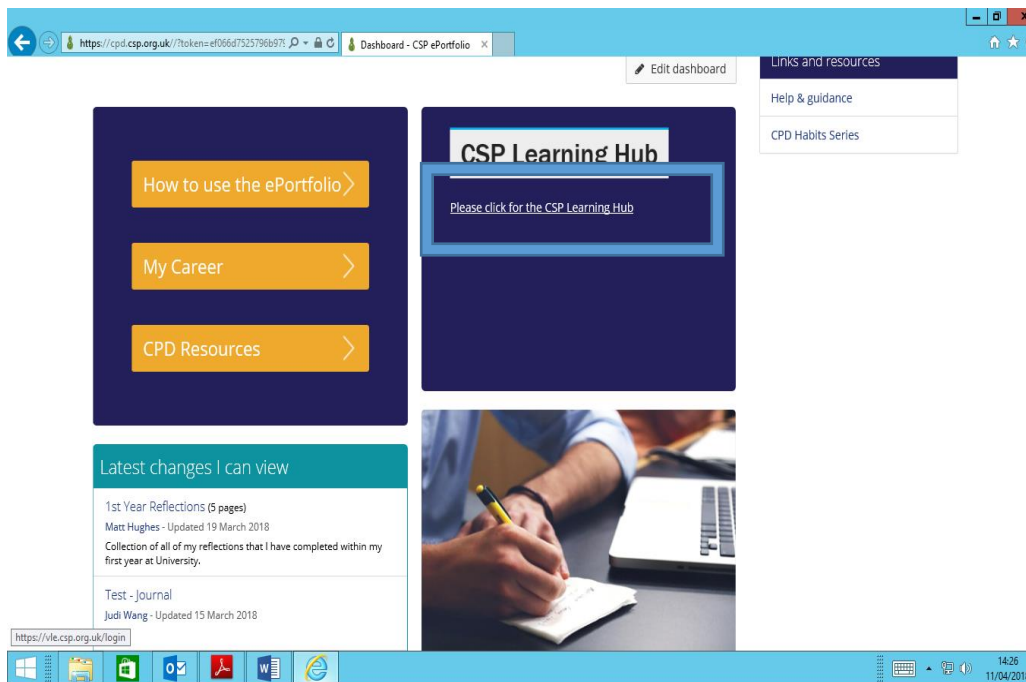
https://cpd.csp.org.uk//?token=ef066d7525796b97

Dashboard - CSP ePortfolio ×

Edit dashboard

Links and resources

Help & guidance

CPD Habits Series

How to use the ePortfolio

My Career

CPD Resources

CSP Learning Hub

Please click for the CSP Learning Hub

Latest changes I can view

1st Year Reflections (5 pages)

Matt Hughes - Updated 19 March 2018

Collection of all of my reflections that I have completed within my first year at University.

Test - Journal

Judi Wang - Updated 15 March 2018

https://vle.csp.org.uk/login

14:26
11/04/201